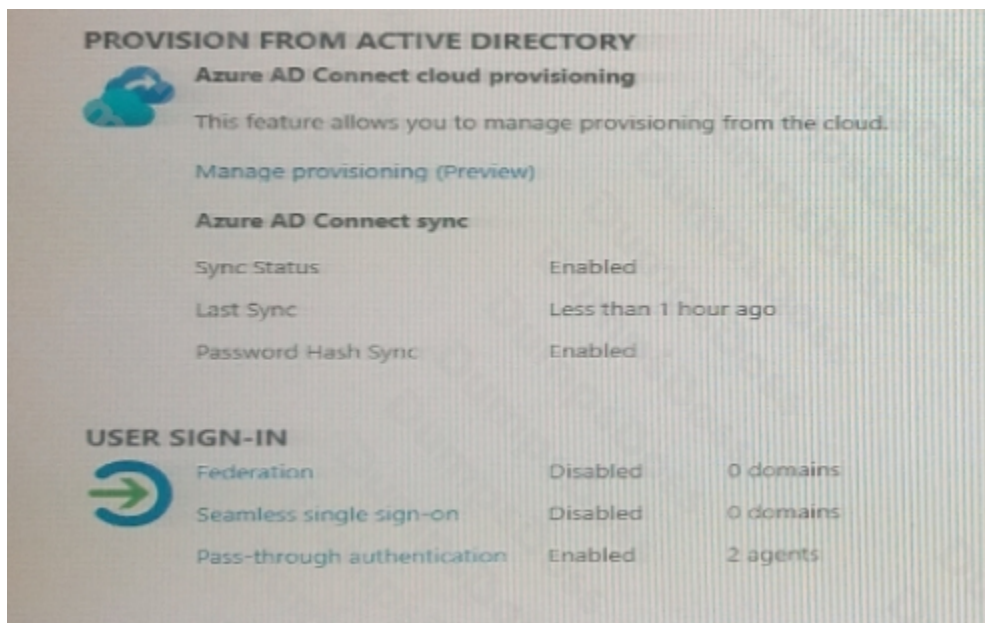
PROVISION FROM ACTIVE DIRECTORY

Azure AD Connect cloud provisioning

This feature allows you to manage provisioning from the cloud.

Manage provisioning (Preview)

Azure AD Connect sync

| | |
|---|---|
| Sync Status | Enabled |
| Last Sync | Less than 1 hour ago |
| Password Hash Sync | Enabled |

USER SIGN-IN

| | | |
|---|---|---|
| Federation | Disabled | 0 domains |
| Seamless single sign-on | Disabled | 0 domains |
| Pass-through authentication | Enabled | 2 agents |